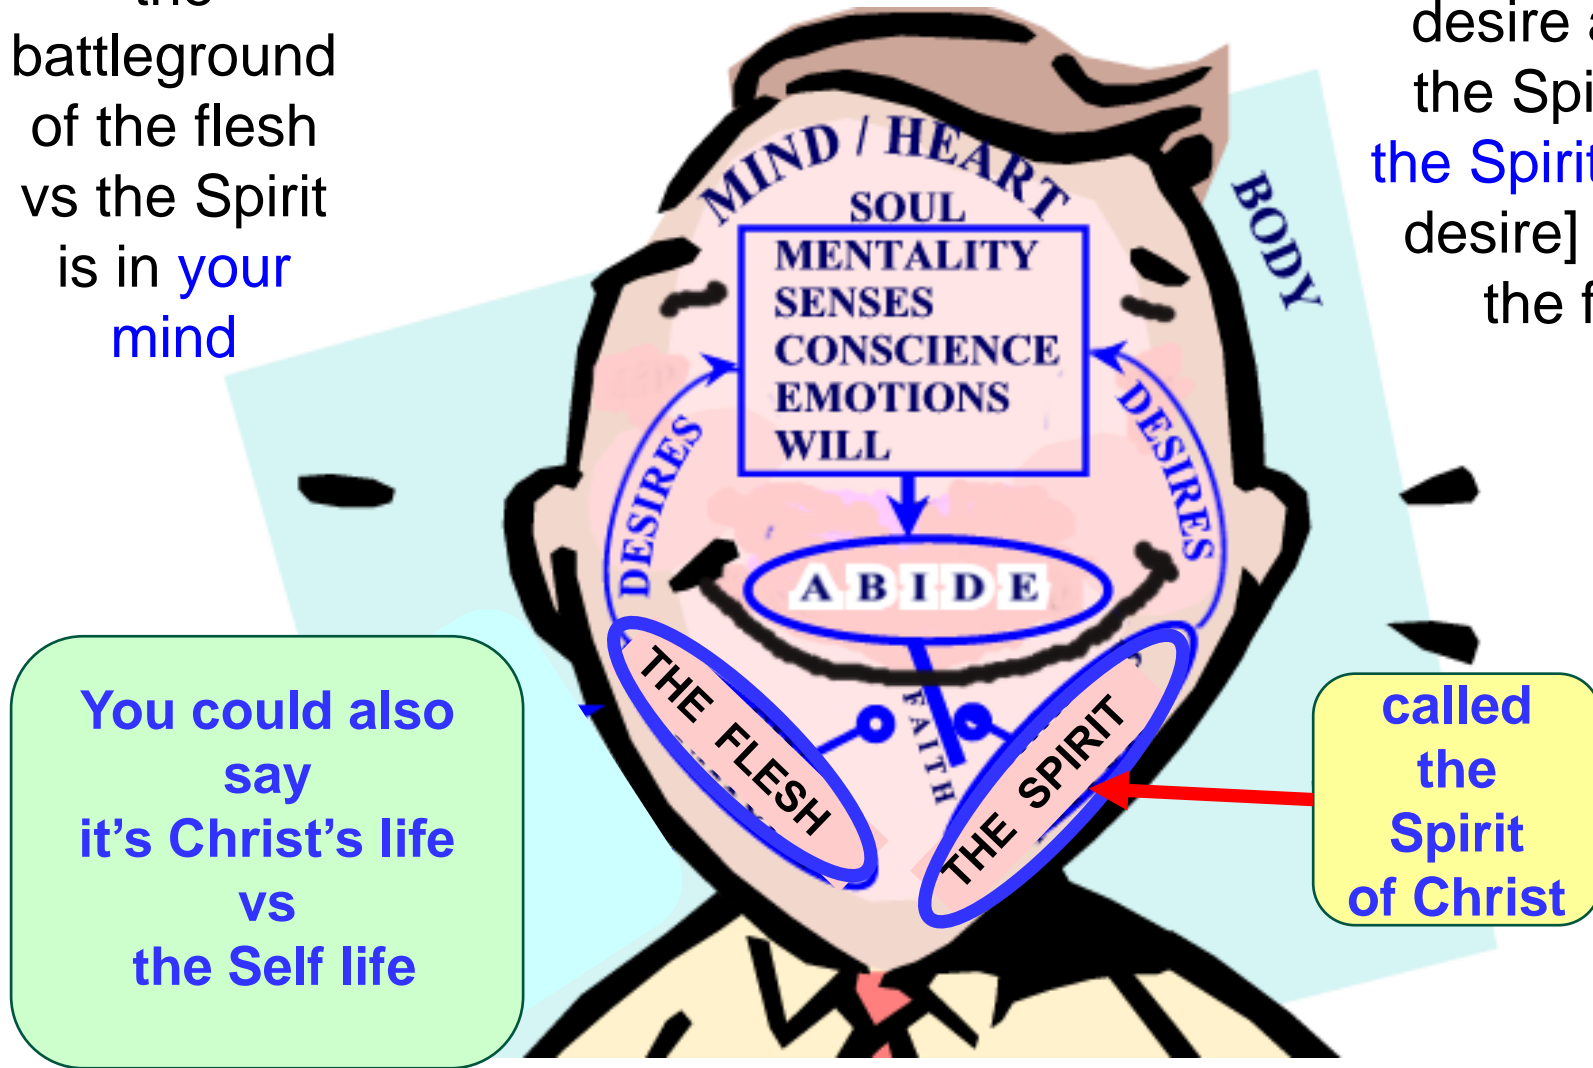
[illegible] battleground of the flesh vs the Spirit is in your mind

desire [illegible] the Spi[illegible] the Spirit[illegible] desire] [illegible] the f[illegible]

MIND / HEART

SOUL

MENTALITY
SENSES
CONSCIENCE
EMOTIONS
WILL

BODY

DESIRES

DESIRES

ABIDE

FAITH

THE FLESH

THE SPIRIT

You could also say it's Christ's life vs the Self life

called the Spirit of Christ